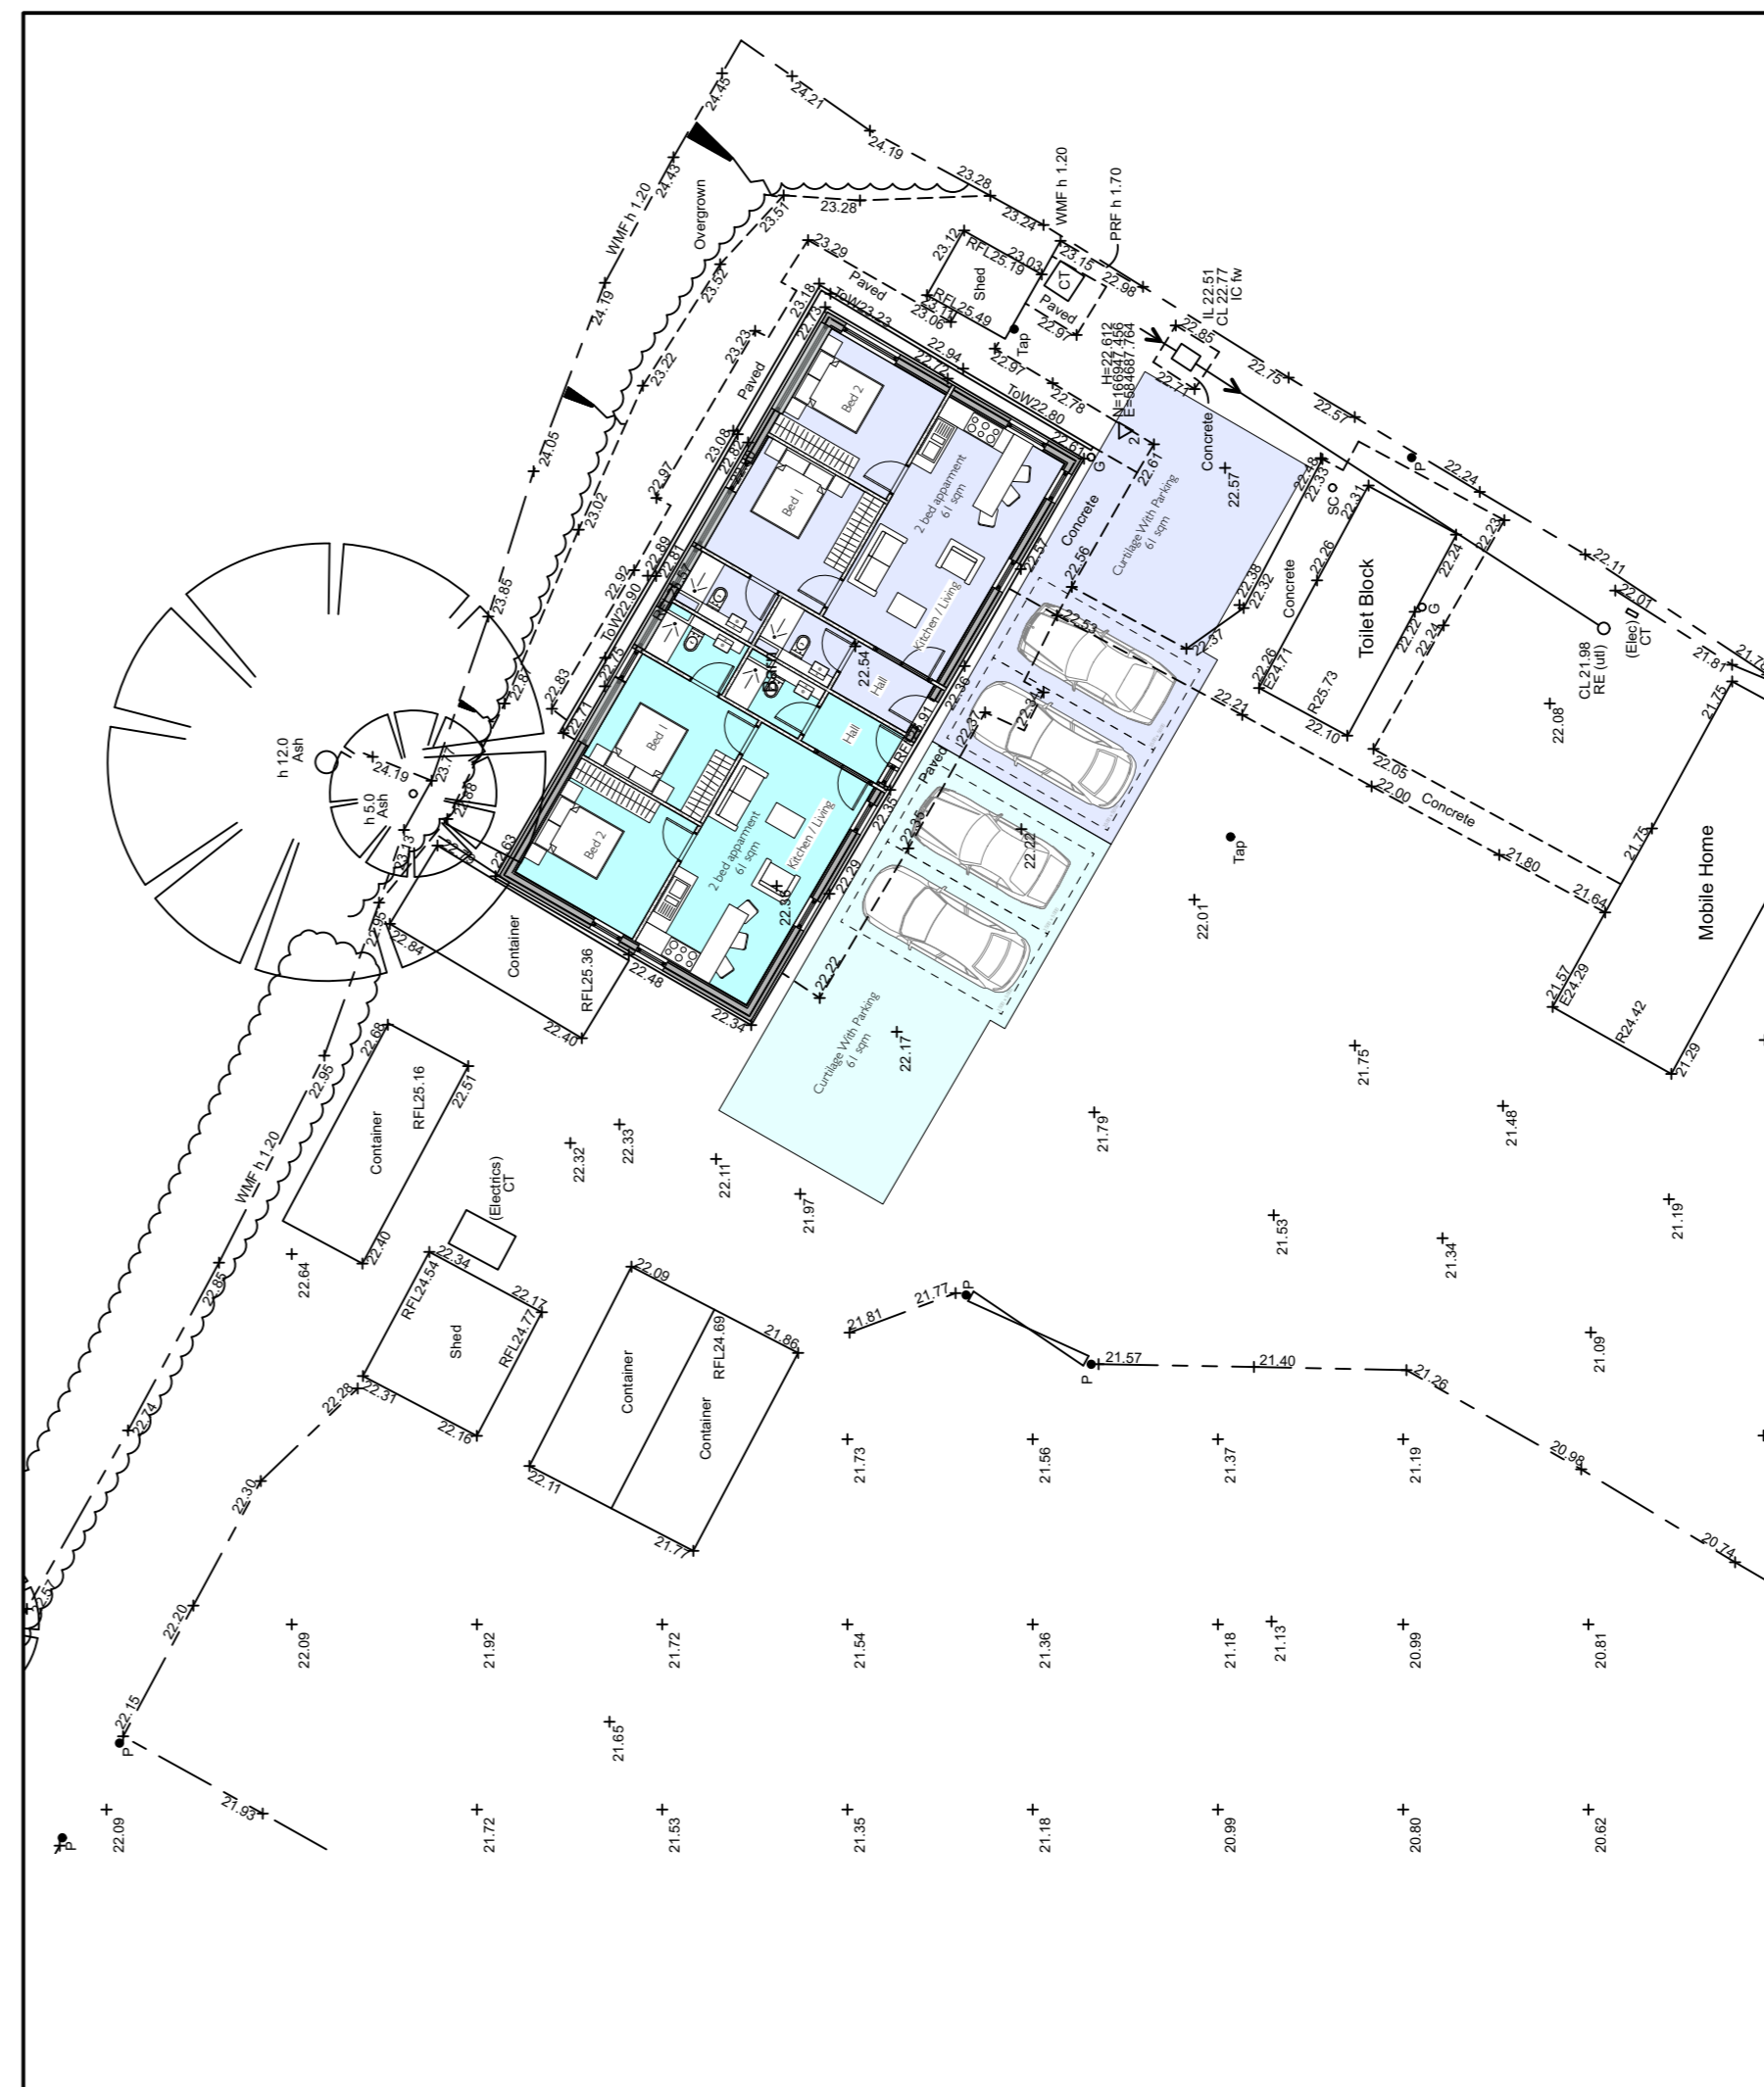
24.45
24.21
24.19
23.28
23.28
24.43
WMF h 1.20
Overgrown
23.57
23.52
24.19
WMF h 1.20
PRF h 1.70
23.24
23.12
RFL25.19
23.03
23.15
CT
22.98
Shed
23.29
Paved
ToW23.22
23.18
23.13
RFL25.49
23.06
Paved
22.97
Tap
22.97
23.23
23.22
Paved
22.94
22.72
ToW22.80
22.78
H=22.612
N=169477.452
E=584687.764
IL 22.51
CL 22.77
IC fw
22.85
22.77
22.75
22.57
Concrete
22.61
Bed 2
Bed 1
2 bed apparment
61 sqm
Kitchen / Living
G
Concrete
22.56
Curtilage With Parking
61 sqm
22.57
24.05
23.08
22.97
23.02
22.92
ToW22.90
22.89
22.81
22.57
22.53
22.37
22.38
22.32
22.48
22.33
SC
22.31
P
22.24
22.23
22.26
Concrete
22.24
Toilet Block
22.22
22.24
G
22.11
22.01
CL 21.98
RE (utl)
(Elec)
CT
21.81
21.75
22.26
E24.71
R25.73
22.10
22.21
22.08
23.85
22.83
22.75
22.71
22.54
Hall
22.36
22.34
22.37
22.05
22.00
Concrete
h 12.0
Ash
24.19
h 5.0
Ash
23.71
23.88
23.13
22.63
Bed 1
Hall
22.91
RFL
Bed 2
2 bed apparment
61 sqm
Kitchen / Living
22.35
22.35
Paved
22.22
Tap
21.80
21.75
Mobile Home
21.64
22.95
22.84
Container
RFL25.36
22.48
22.34
22.29
22.36
22.22
22.01
21.57
E24.29
R24.42
21.29
22.40
Curtilage With Parking
61 sqm
22.17
21.75
22.69
22.95
RFL25.16
22.57
Container
WMF h 1.20
22.32
22.33
22.11
21.97
21.79
21.48
21.19
22.40
(Electrics)
CT
21.53
21.34
22.64
22.85
22.34
RFL24.54
22.17
Shed
RFL24.77
22.09
RFL24.69
21.86
Container
Container
21.81
21.77
P
21.57
P
21.40
21.26
21.09
22.28
22.31
22.16
22.11
21.77
22.74
22.30
21.73
21.56
21.37
21.19
20.98
20.74
22.20
22.09
21.92
21.72
21.54
21.36
21.18
21.13
20.99
20.81
22.15
P
21.65
21.93
P
22.09
21.72
21.53
21.35
21.18
20.99
20.80
20.62